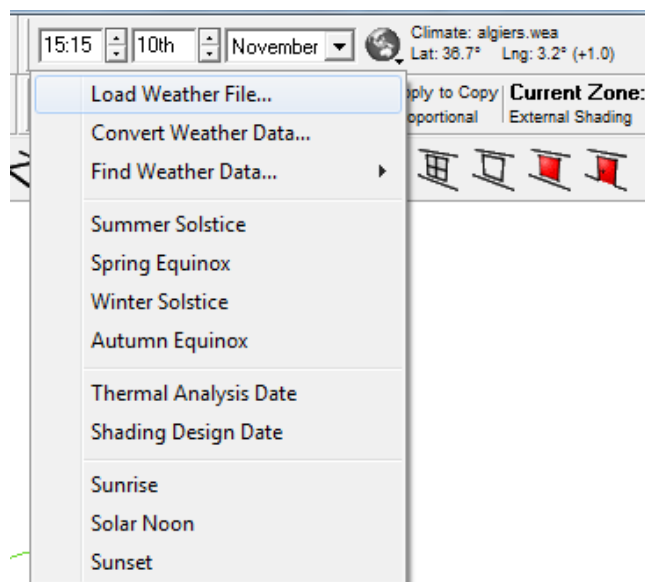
15:15 10th November

Climate: algiers.wea
Lat: 36.7° Lng: 3.2° (+1.0)

pply to Copy
oportional

Current Zone:
External Shading

Load Weather File...
Convert Weather Data...
Find Weather Data...

Summer Solstice
Spring Equinox
Winter Solstice
Autumn Equinox

Thermal Analysis Date
Shading Design Date

Sunrise
Solar Noon
Sunset